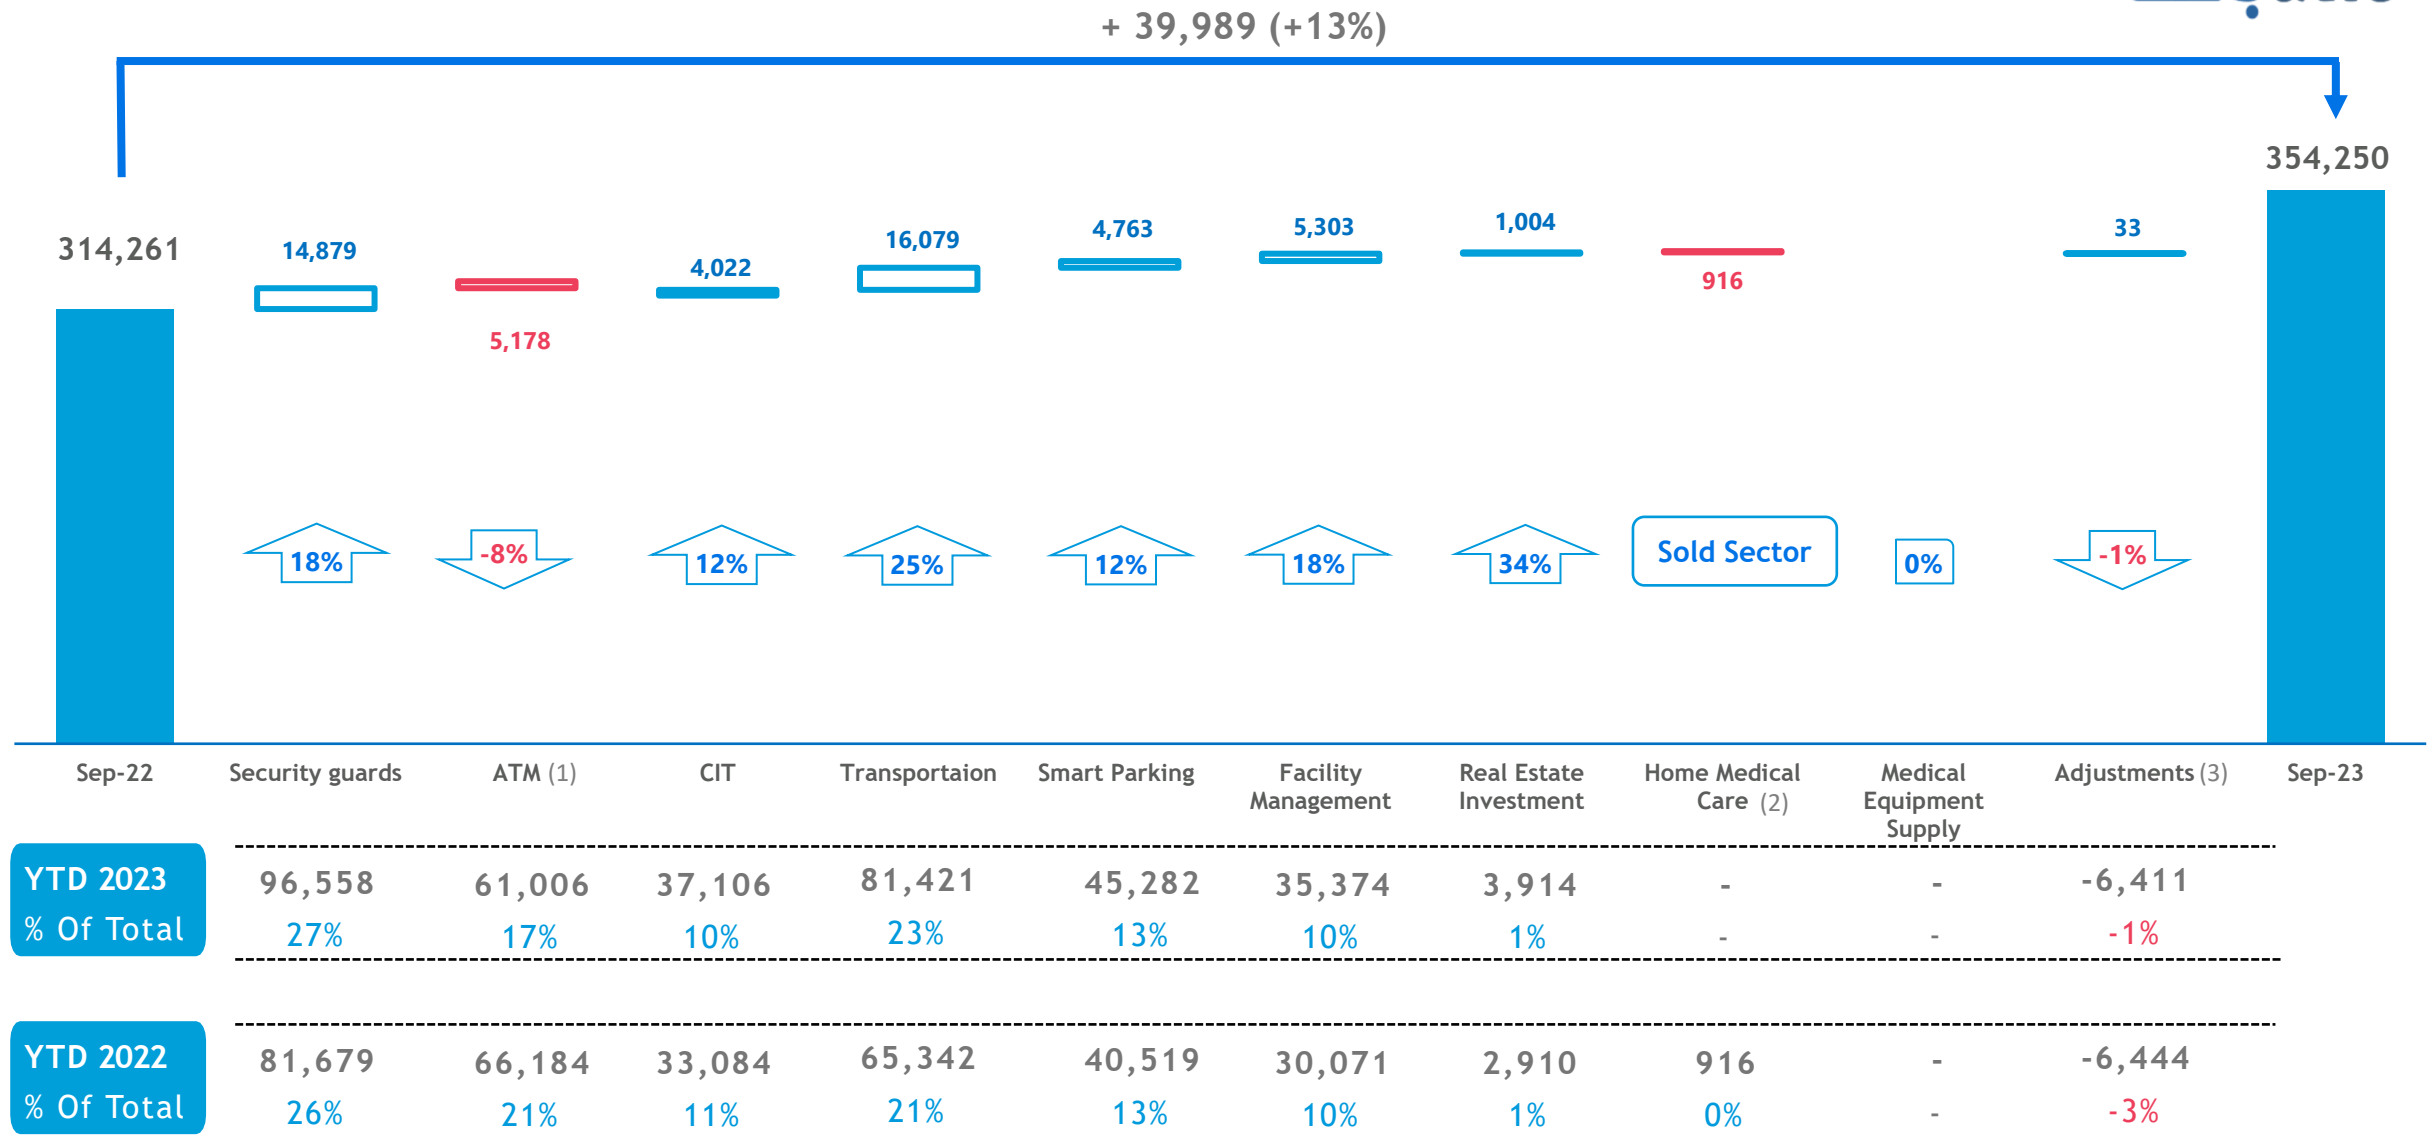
+ 39,989 (+13%)

354,250

314,261

14,879

5,178

4,022

16,079

4,763

5,303

1,004

916

33

18%

-8%

12%

25%

12%

18%

34%

Sold Sector

0%

-1%

Sep-22 | Security guards | ATM (1) | CIT | Transportaion | Smart Parking | Facility Management | Real Estate Investment | Home Medical Care (2) | Medical Equipment Supply | Adjustments (3) | Sep-23

| YTD 2023 % Of Total | 96,558 27% | 61,006 17% | 37,106 10% | 81,421 23% | 45,282 13% | 35,374 10% | 3,914 1% | - - | - - | -6,411 -1% |
|---|---|---|---|---|---|---|---|---|---|---|
| YTD 2022 % Of Total | 81,679 26% | 66,184 21% | 33,084 11% | 65,342 21% | 40,519 13% | 30,071 10% | 2,910 1% | 916 0% | - - | -6,444 -3% |